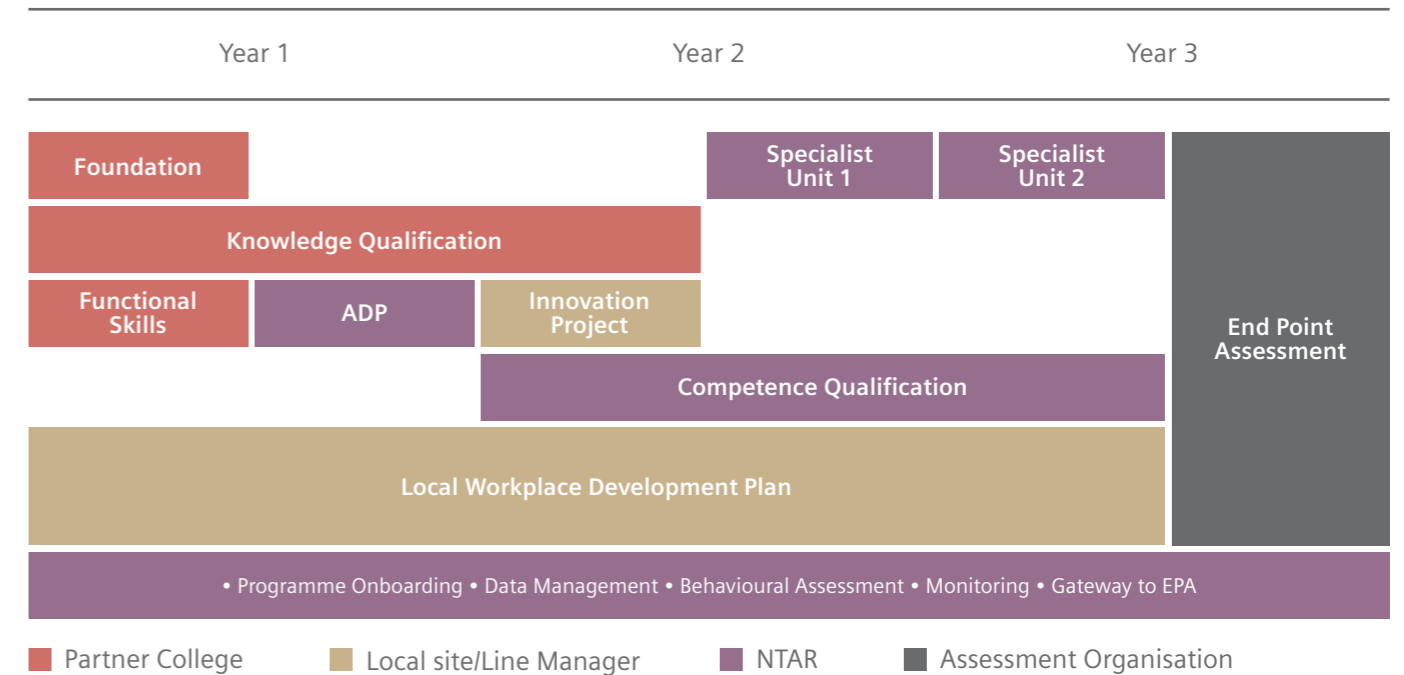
Year 1 Year 2 Year 3

Foundation

Specialist Unit 1

Specialist Unit 2

End Point Assessment

Knowledge Qualification

Functional Skills

ADP

Innovation Project

Competence Qualification

Local Workplace Development Plan

• Programme Onboarding • Data Management • Behavioural Assessment • Monitoring • Gateway to EPA

Partner College
Local site/Line Manager
NTAR
Assessment Organisation